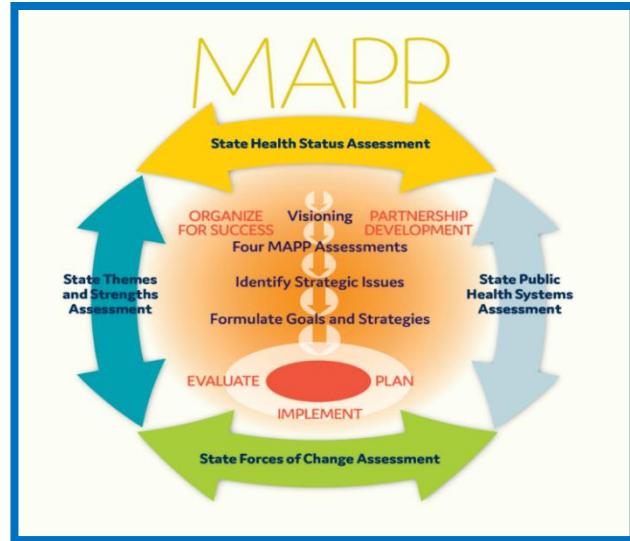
MAPP

State Health Status Assessment

ORGANIZE FOR SUCCESS

Visioning

PARTNERSHIP DEVELOPMENT

Four MAPP Assessments

Identify Strategic Issues

Formulate Goals and Strategies

State Themes and Strengths Assessment

State Public Health Systems Assessment

EVALUATE

PLAN

IMPLEMENT

State Forces of Change Assessment